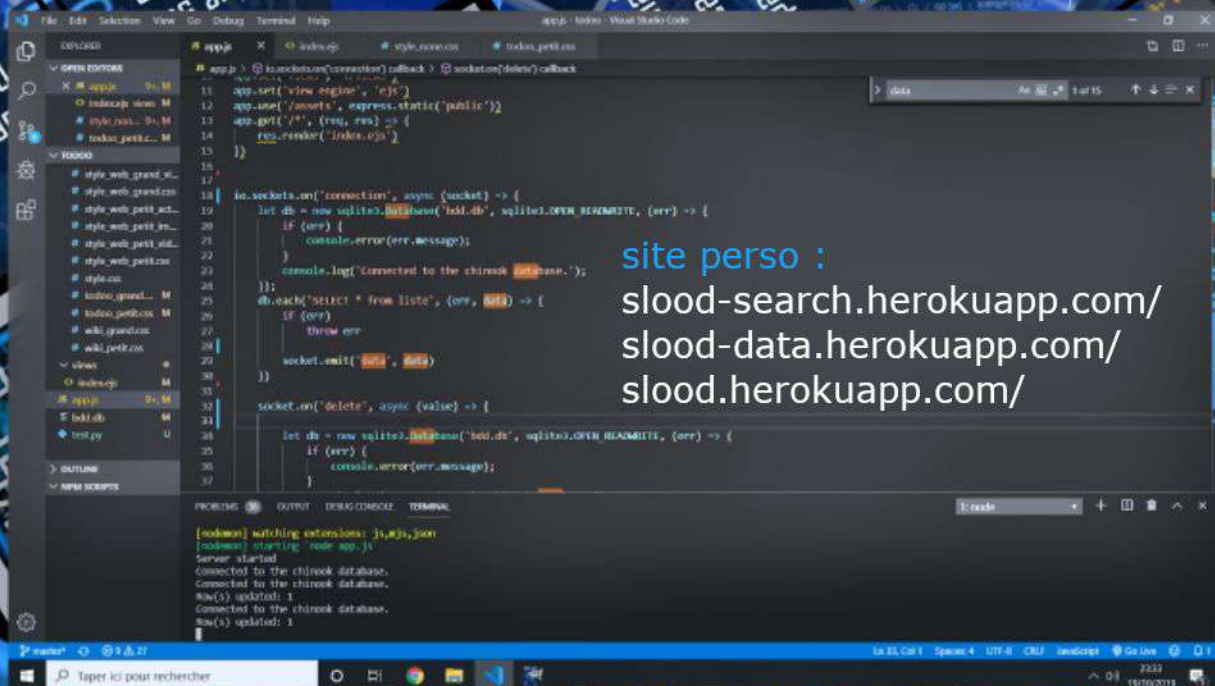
File Edit Selection View Go Debug Terminal Help
app.js - todoo - Visual Studio Code

EXPLORER
OPEN EDITORS
app.js
index.ejs views
style_none.css
todoo_petit.c...
TODOO
style_web_grand_vi...
style_web_grand.css
style_web_petit_act...
style_web_petit_im...
style_web_petit_vid...
style_web_petit.css
style.css
todoo_grand...
todoo_petit.css
wiki_grand.css
wiki_petit.css
views
index.ejs
app.js
bdd.db
test.py
OUTLINE
NPM SCRIPTS

app.js
index.ejs
style_none.css
todoo_petit.css

app.js > io.sockets.on('connection') callback > socket.on('delete') callback

data
1 of 15

11 app.set('view engine', 'ejs')
12 app.use('/assets', express.static('public'))
13 app.get('/*', (req, res) => {
14 res.render('index.ejs')
15 })
16
17
18 io.sockets.on('connection', async (socket) => {
19 let db = new sqlite3.Database('bdd.db', sqlite3.OPEN_READWRITE, (err) => {
20 if (err) {
21 console.error(err.message);
22 }
23 console.log('Connected to the chinook database.');
24 });
25 db.each('SELECT * from liste', (err, data) => {
26 if (err)
27 throw err
28
29 socket.emit('data', data)
30 })
31
32 socket.on('delete', async (value) => {
33
34 let db = new sqlite3.Database('bdd.db', sqlite3.OPEN_READWRITE, (err) => {
35 if (err) {
36 console.error(err.message);
37 }

site perso :
slood-search.herokuapp.com/
slood-data.herokuapp.com/
slood.herokuapp.com/

PROBLEMS OUTPUT DEBUG CONSOLE TERMINAL
1: node

[nodemon] watching extensions: js,mjs,json
[nodemon] starting `node app.js`
Server started
Connected to the chinook database.
Connected to the chinook database.
Row(s) updated: 1
Connected to the chinook database.
Row(s) updated: 1

master* 9 27
Ln 33, Col 1 Spaces: 4 UTF-8 CRLF JavaScript Go Live

Taper ici pour rechercher